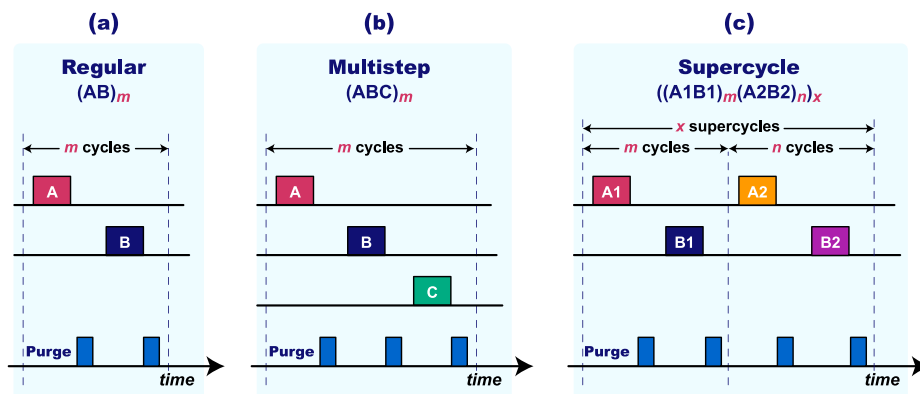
(a)

Regular
$(AB)_m$

m cycles

A

B

Purge

time

(b)

Multistep
$(ABC)_m$

m cycles

A

B

C

Purge

time

(c)

Supercycle
$((A1B1)_m(A2B2)_n)_x$

x supercycles

m cycles

n cycles

A1

A2

B1

B2

Purge

time